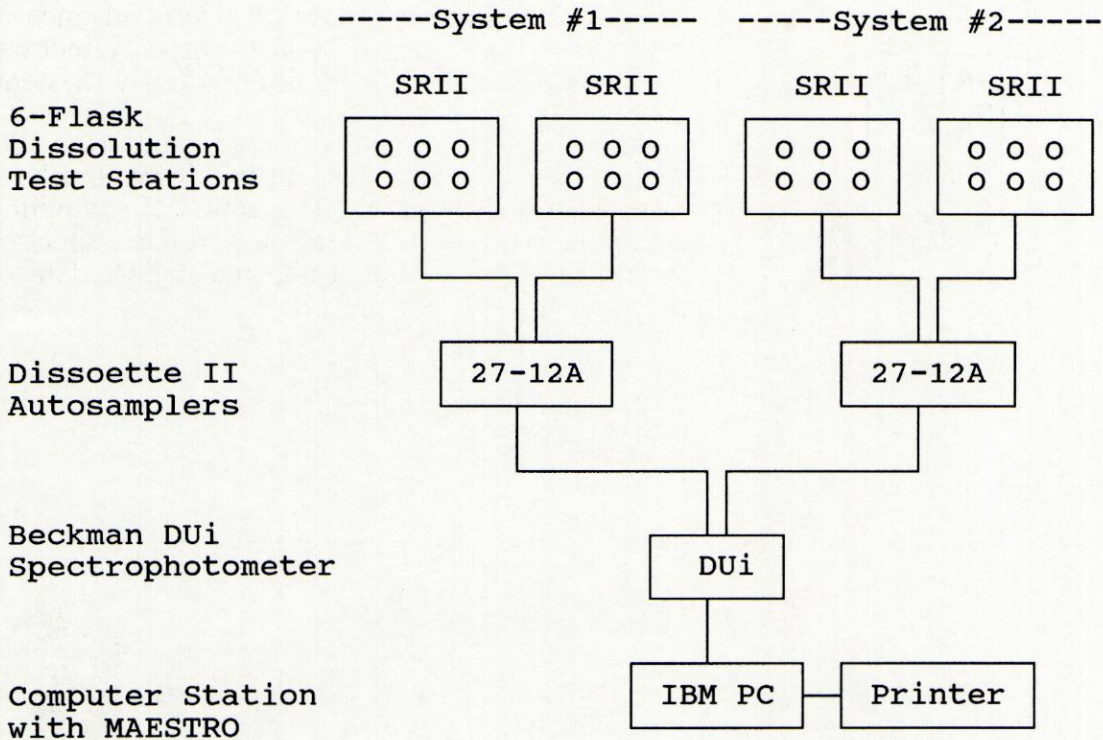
-----System #1-----

-----System #2-----

SRII

SRII

SRII

SRII

6-Flask Dissolution Test Stations

o o o
o o o

o o o
o o o

o o o
o o o

o o o
o o o

Dissoette II Autosamplers

27-12A

27-12A

Beckman DUi Spectrophotometer

DUi

Computer Station with MAESTRO

IBM PC

Printer